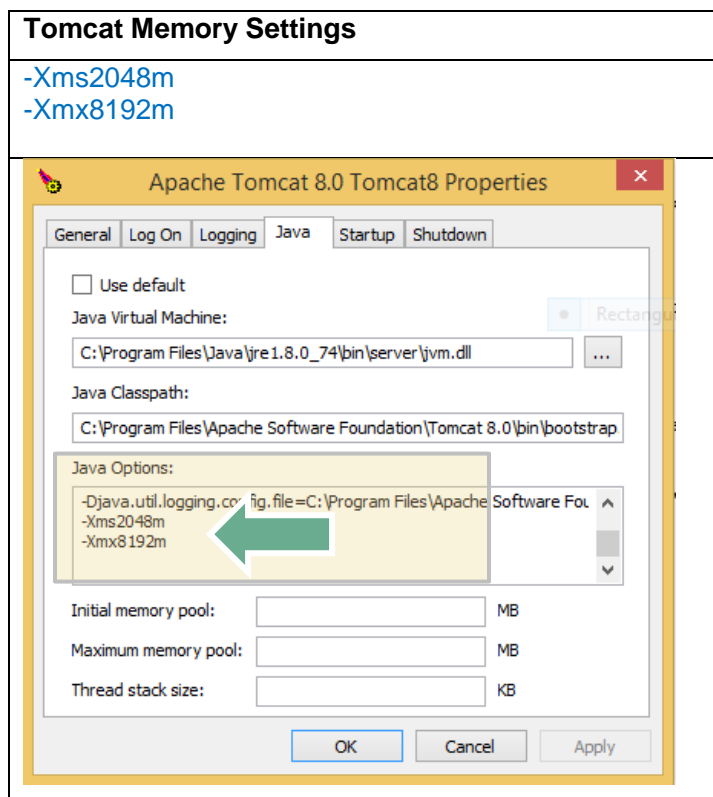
**Tomcat Memory Settings**

-Xms2048m
-Xmx8192m

Apache Tomcat 8.0 Tomcat8 Properties

General | Log On | Logging | Java | Startup | Shutdown

Use default

Java Virtual Machine:

C:\Program Files\Java\jre1.8.0_74\bin\server\jvm.dll

...

Rectangu

Java Classpath:

C:\Program Files\Apache Software Foundation\Tomcat 8.0\bin\bootstrap.

Java Options:

-Djava.util.logging.config.file=C:\Program Files\Apache Software Fou
-Xms2048m
-Xmx8192m

Initial memory pool: MB

Maximum memory pool: MB

Thread stack size: KB

OK Cancel Apply